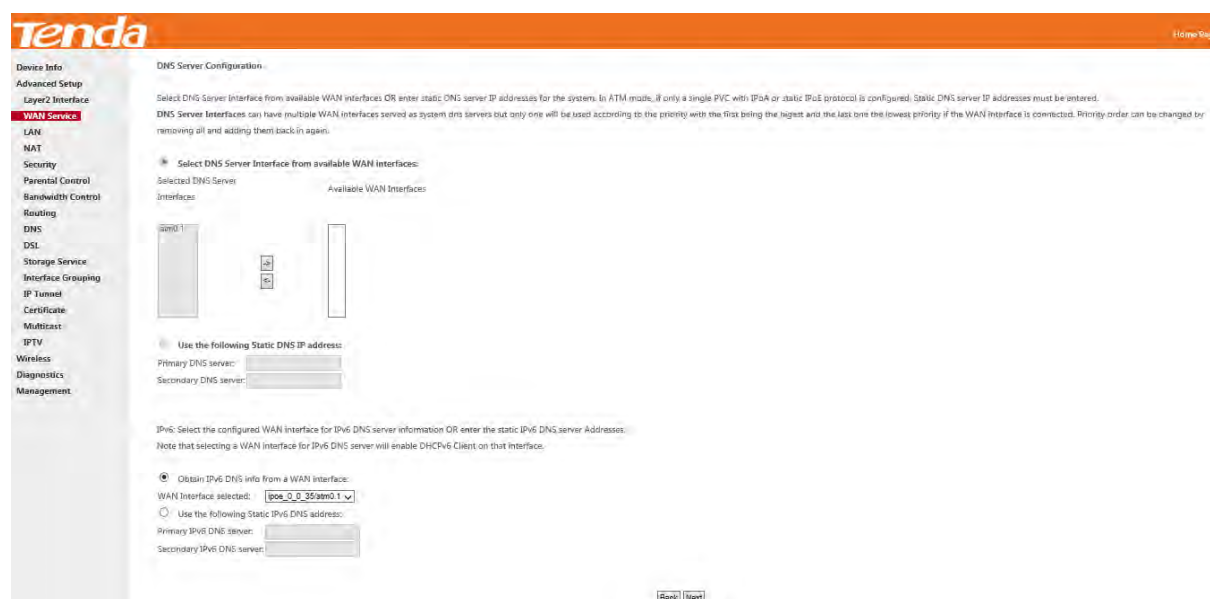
Tenda

Home Pa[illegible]

Device Info
Advanced Setup
Layer2 Interface
WAN Service
LAN
NAT
Security
Parental Control
Bandwidth Control
Routing
DNS
DSL
Storage Service
Interface Grouping
IP Tunnel
Certificate
Multicast
IPTV
Wireless
Diagnostics
Management

DNS Server Configuration

Select DNS Server Interface from available WAN interfaces OR enter static DNS server IP addresses for the system. In ATM mode, if only a single PVC with IPoA or static IPoE protocol is configured, Static DNS server IP addresses must be entered.
DNS Server Interfaces can have multiple WAN interfaces served as system dns servers but only one will be used according to the priority with the first being the higest and the last one the lowest priority if the WAN interface is connected. Priority order can be changed by removing all and adding them back in again.

Select DNS Server Interface from available WAN interfaces:

Selected DNS Server Interfaces

Available WAN Interfaces

atm0.1

->
<-

Use the following Static DNS IP address:
Primary DNS server:
Secondary DNS server:

IPv6: Select the configured WAN interface for IPv6 DNS server information OR enter the static IPv6 DNS server Addresses.
Note that selecting a WAN interface for IPv6 DNS server will enable DHCPv6 Client on that interface.

Obtain IPv6 DNS info from a WAN interface:
WAN Interface selected: ipoe_0_0_35/atm0.1
Use the following Static IPv6 DNS address:
Primary IPv6 DNS server:
Secondary IPv6 DNS server:

Back Next